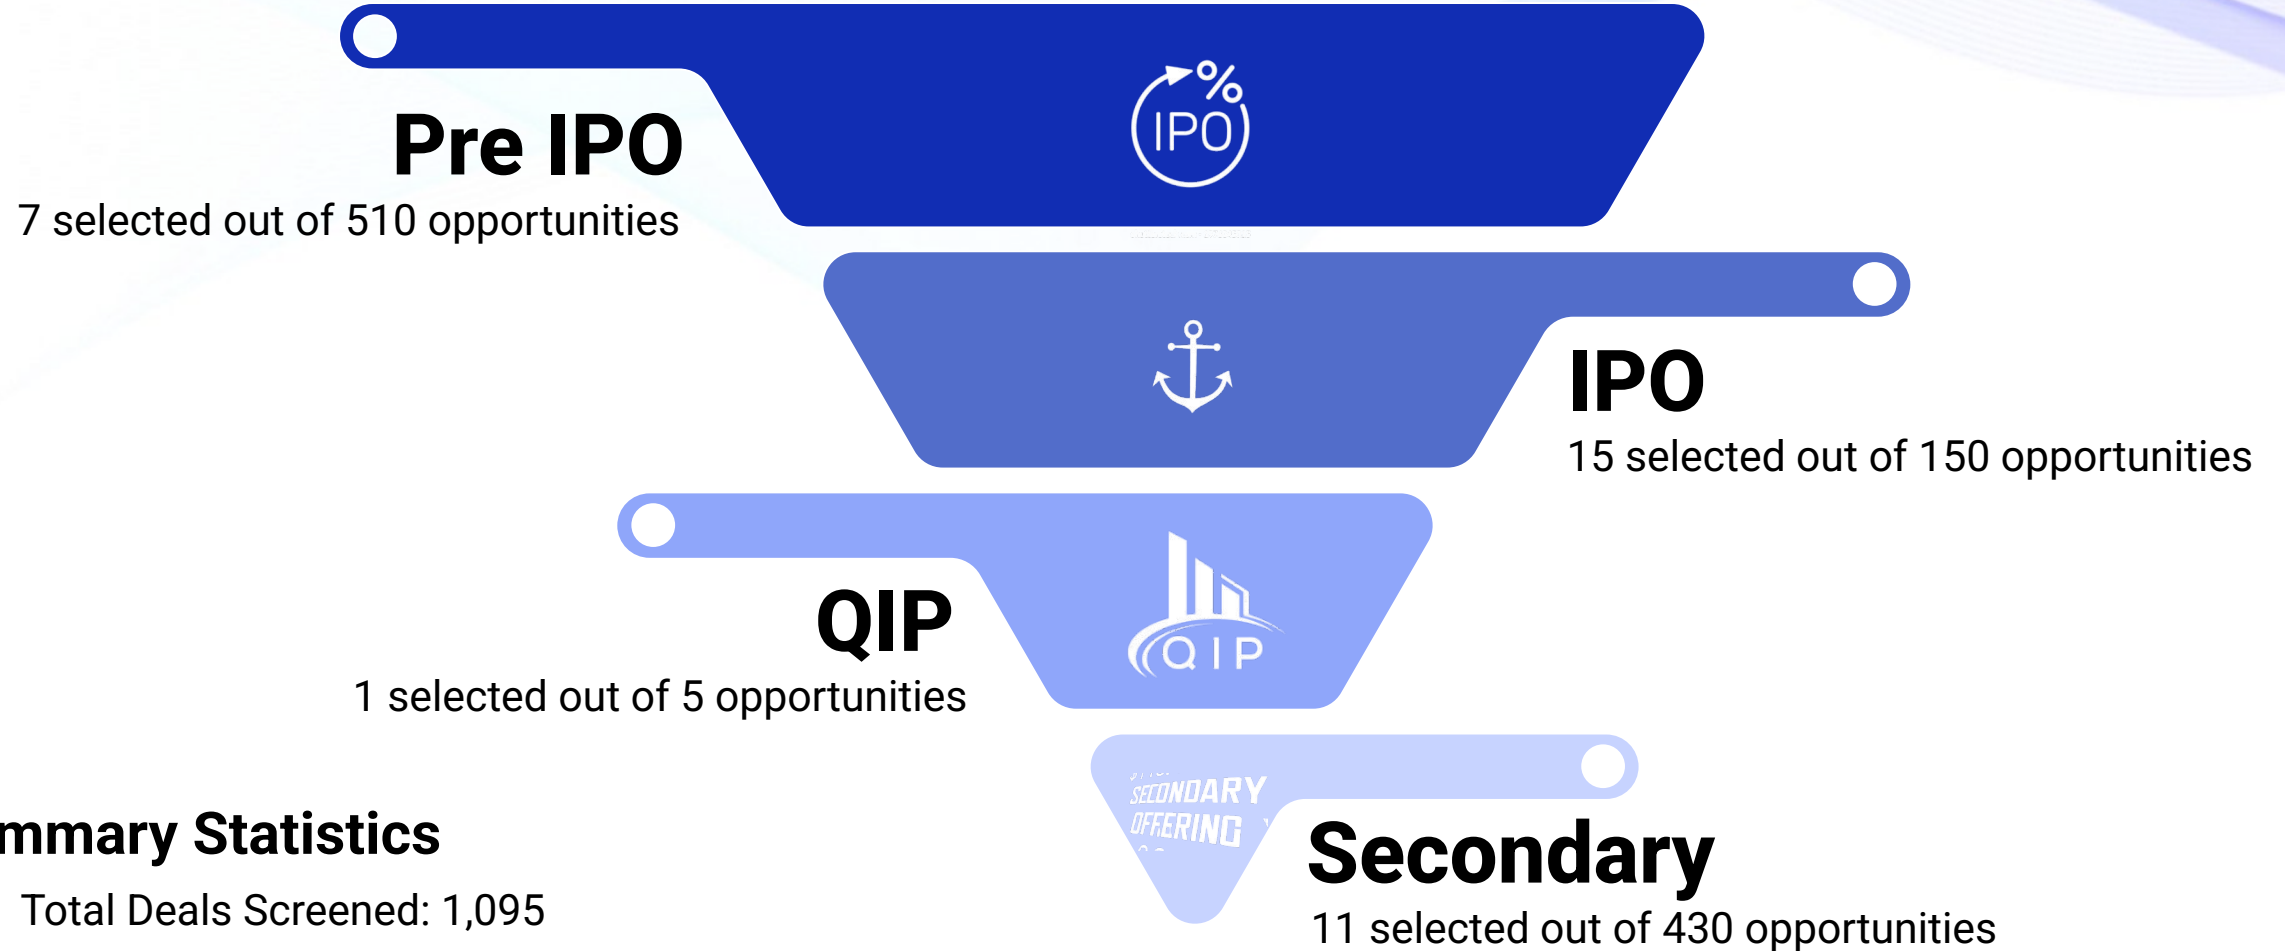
IPO

Pre IPO
7 selected out of 510 opportunities

IPO
15 selected out of 150 opportunities

QIP

QIP
1 selected out of 5 opportunities

SECONDARY OFFERING

Secondary
11 selected out of 430 opportunities

mmary Statistics
Total Deals Screened: 1,095